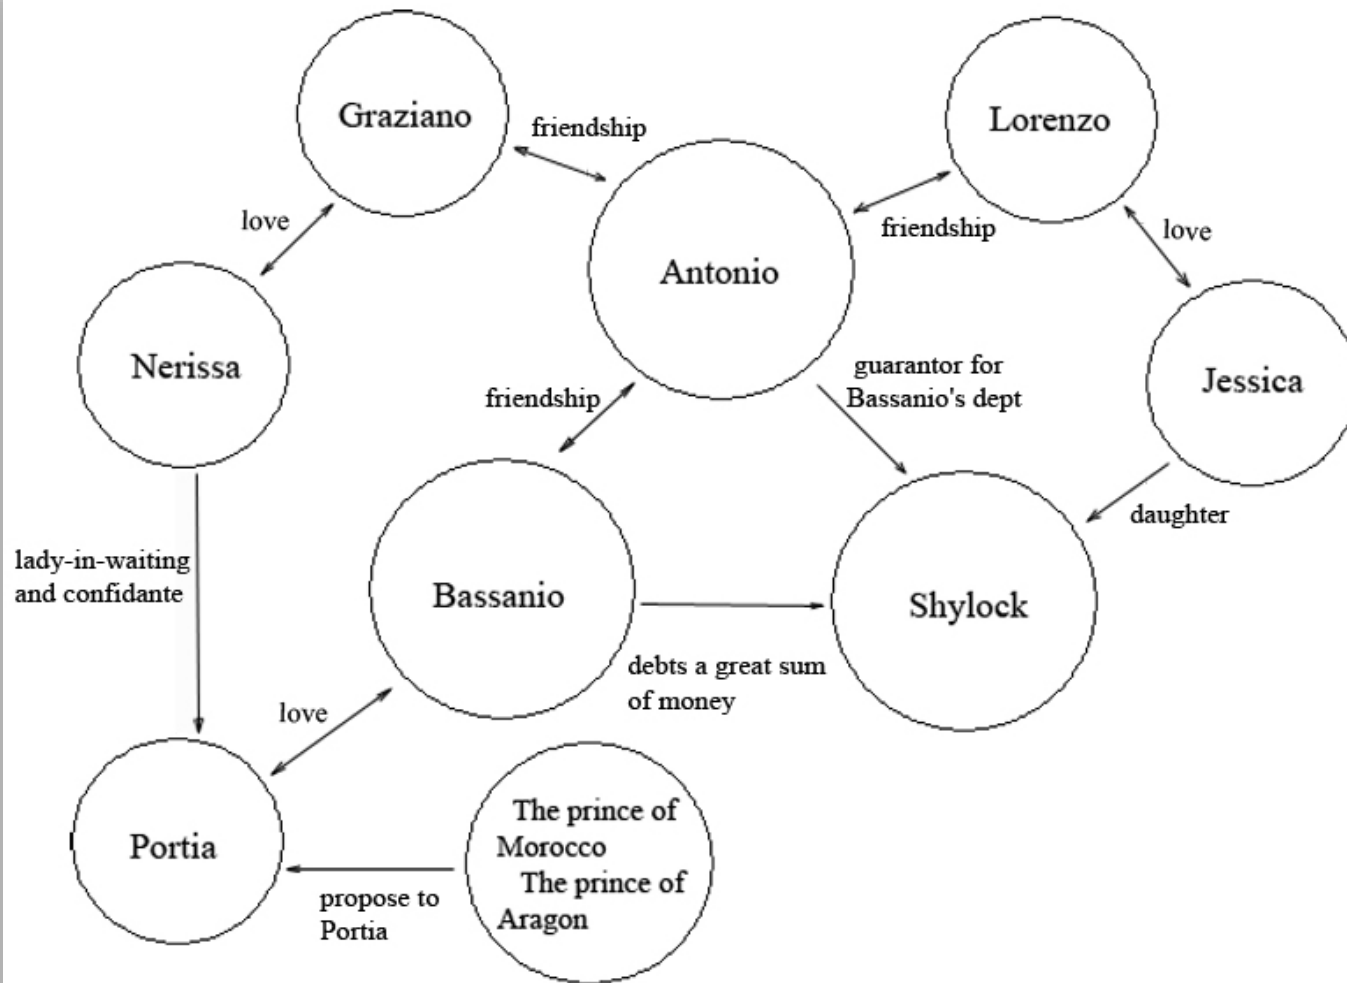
Graziano

friendship

Lorenzo

love

friendship

love

Antonio

Nerissa

guarantor for Bassanio's dept

Jessica

friendship

daughter

lady-in-waiting and confidante

Bassanio

Shylock

debts a great sum of money

love

The prince of Morocco
The prince of Aragon

Portia

propose to Portia